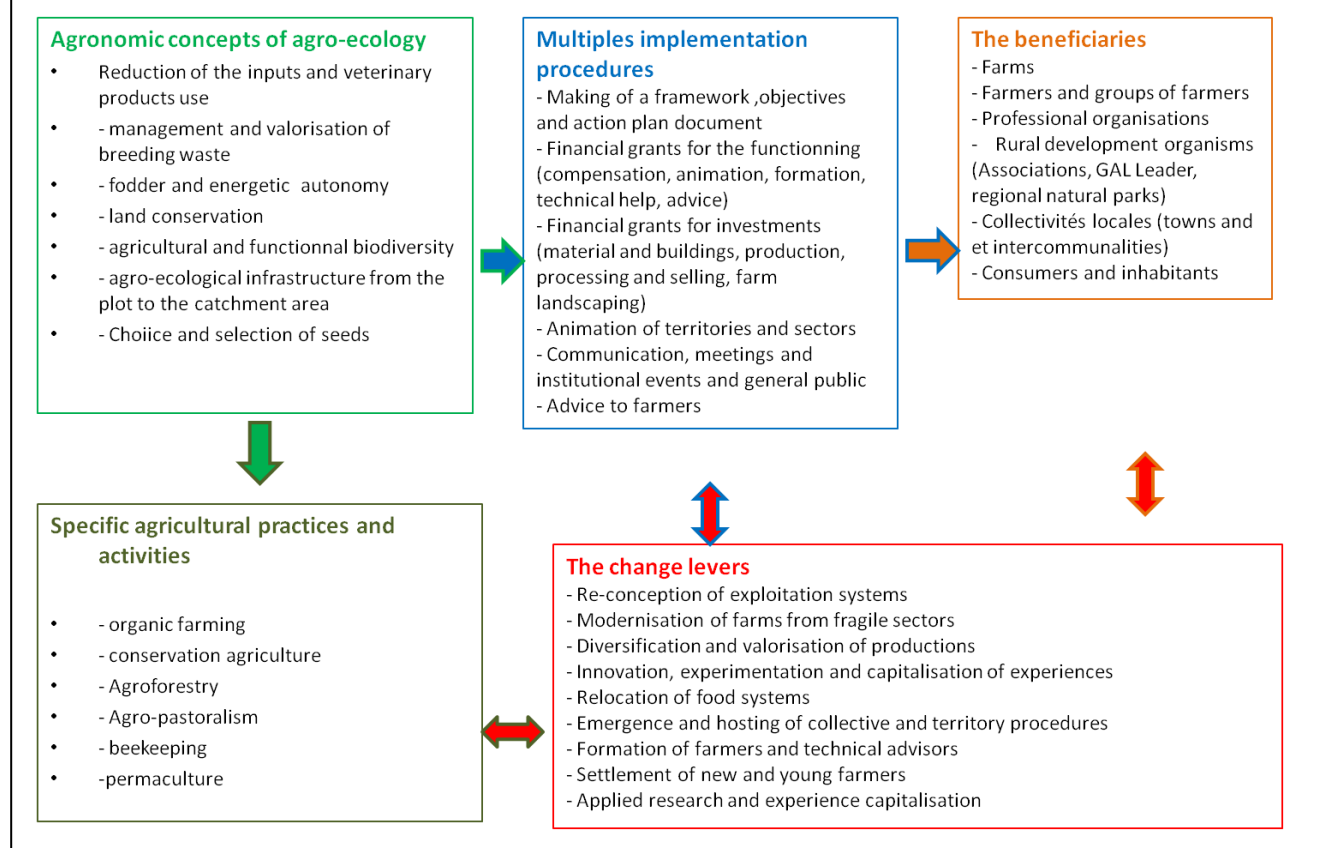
Agronomic concepts of agro-ecology

- Reduction of the inputs and veterinary products use
- - management and valorisation of breeding waste
- - fodder and energetic autonomy
- - land conservation
- - agricultural and functionnal biodiversity
- - agro-ecological infrastructure from the plot to the catchment area
- - Choiice and selection of seeds

Multiples implementation procedures

- Making of a framework ,objectives and action plan document
- Financial grants for the functionning (compensation, animation, formation, technical help, advice)
- Financial grants for investments (material and buildings, production, processing and selling, farm landscaping)
- Animation of territories and sectors
- Communication, meetings and institutional events and general public
- Advice to farmers

The beneficiaries

- Farms
- Farmers and groups of farmers
- Professional organisations
- Rural development organisms (Associations, GAL Leader, regional natural parks)
- Collectivités locales (towns and et intercommunalities)
- Consumers and inhabitants

Specific agricultural practices and activities

- - organic farming
- - conservation agriculture
- - Agroforestry
- - Agro-pastoralism
- - beekeeping
- -permaculture

The change levers

- Re-conception of exploitation systems
- Modernisation of farms from fragile sectors
- Diversification and valorisation of productions
- Innovation, experimentation and capitalisation of experiences
- Relocation of food systems
- Emergence and hosting of collective and territory procedures
- Formation of farmers and technical advisors
- Settlement of new and young farmers
- Applied research and experience capitalisation